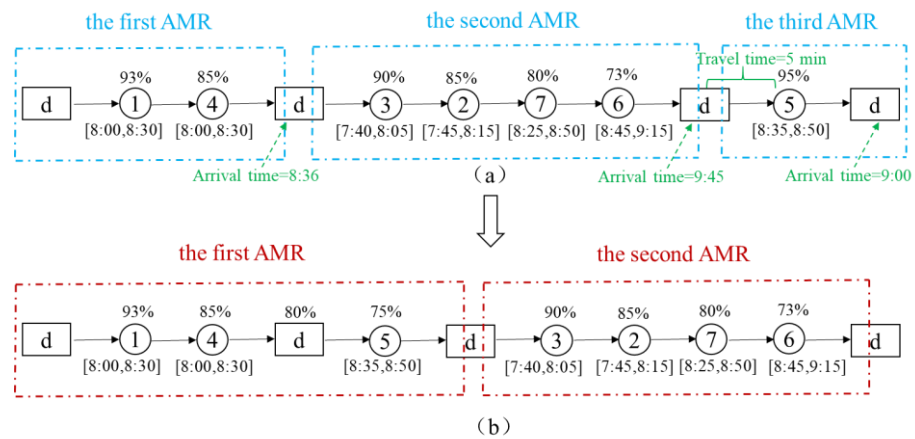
the first AMR

the second AMR

the third AMR

Travel time=5 min

d

93%
1
[8:00,8:30]

85%
4
[8:00,8:30]

d

90%
3
[7:40,8:05]

85%
2
[7:45,8:15]

80%
7
[8:25,8:50]

73%
6
[8:45,9:15]

d

95%
5
[8:35,8:50]

d

Arrival time=8:36

Arrival time=9:45

Arrival time=9:00

（a）

the first AMR

the second AMR

d

93%
1
[8:00,8:30]

85%
4
[8:00,8:30]

80%
d

75%
5
[8:35,8:50]

d

90%
3
[7:40,8:05]

85%
2
[7:45,8:15]

80%
7
[8:25,8:50]

73%
6
[8:45,9:15]

d

（b）